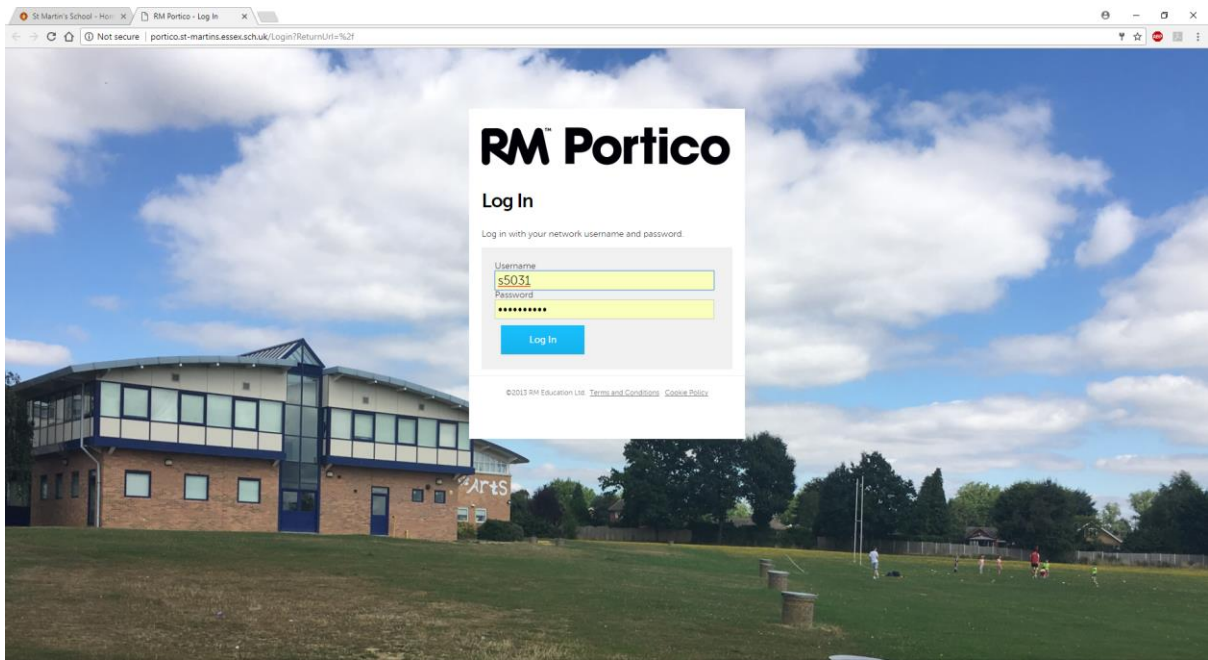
St Martin's School - Hom ×
RM Portico - Log In ×

Not secure | portico.st-martins.essex.sch.uk/Login?ReturnUrl=%2f

RM™ Portico

Log In

Log in with your network username and password.

Username
s5031
Password
••••••••••

Log In

©2013 RM Education Ltd. Terms and Conditions Cookie Policy

Arts